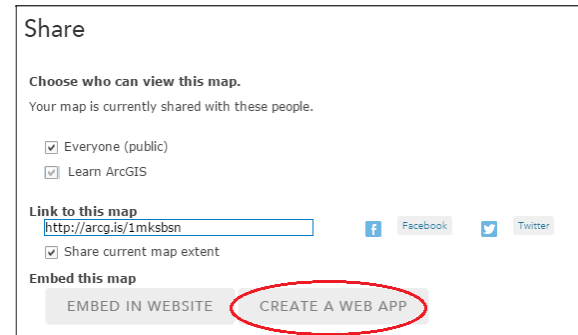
Share

Choose who can view this map.

Your map is currently shared with these people.

Everyone (public)

Learn ArcGIS

Link to this map

http://arcg.is/1mksbsn

Facebook

Twitter

Share current map extent

Embed this map

EMBED IN WEBSITE

CREATE A WEB APP